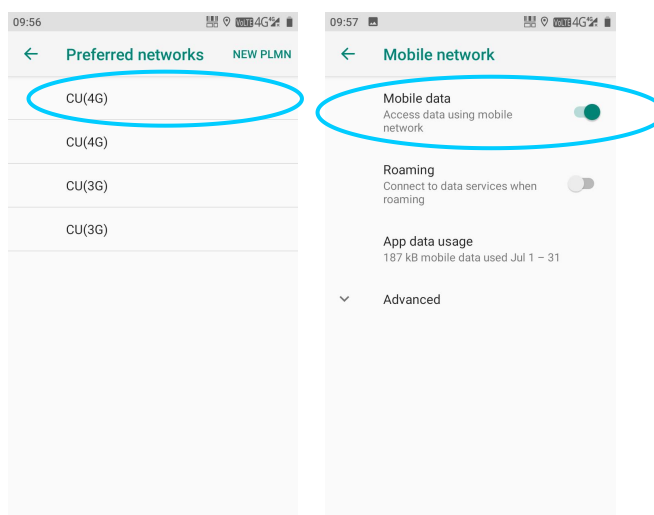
09:56

VoLTE 4G

←

Preferred networks

NEW PLMN

CU(4G)

CU(4G)

CU(3G)

CU(3G)

09:57

VoLTE 4G

←

Mobile network

Mobile data

Access data using mobile network

Roaming

Connect to data services when roaming

App data usage

187 kB mobile data used Jul 1 – 31

Advanced